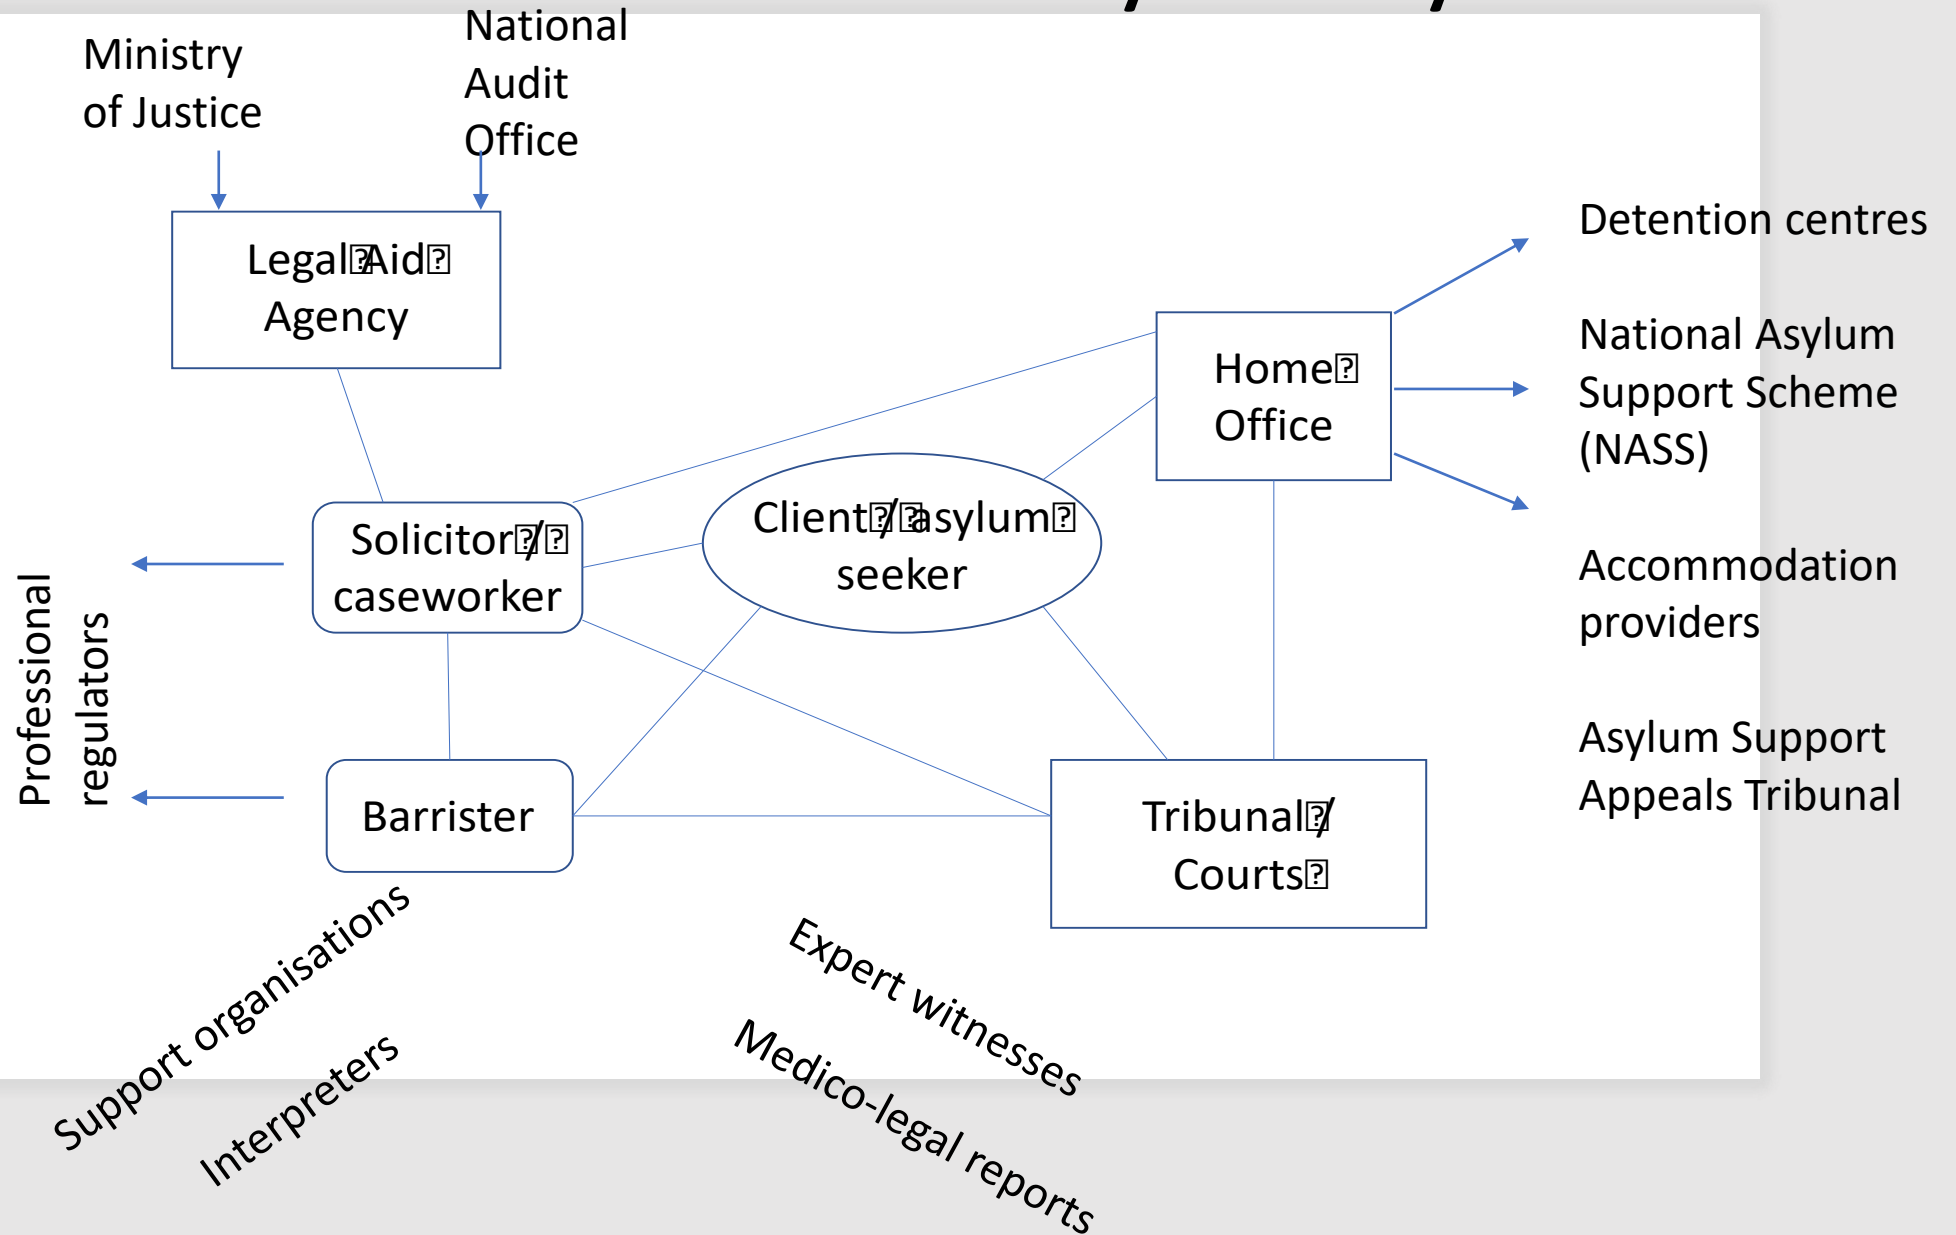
Ministry of Justice

National Audit Office

Legal Aid Agency

Detention centres

National Asylum Support Scheme (NASS)

Home Office

Accommodation providers

Asylum Support Appeals Tribunal

Solicitor / caseworker

Client / asylum seeker

Professional regulators

Barrister

Tribunal / Courts

Support organisations

Interpreters

Expert witnesses

Medico-legal reports